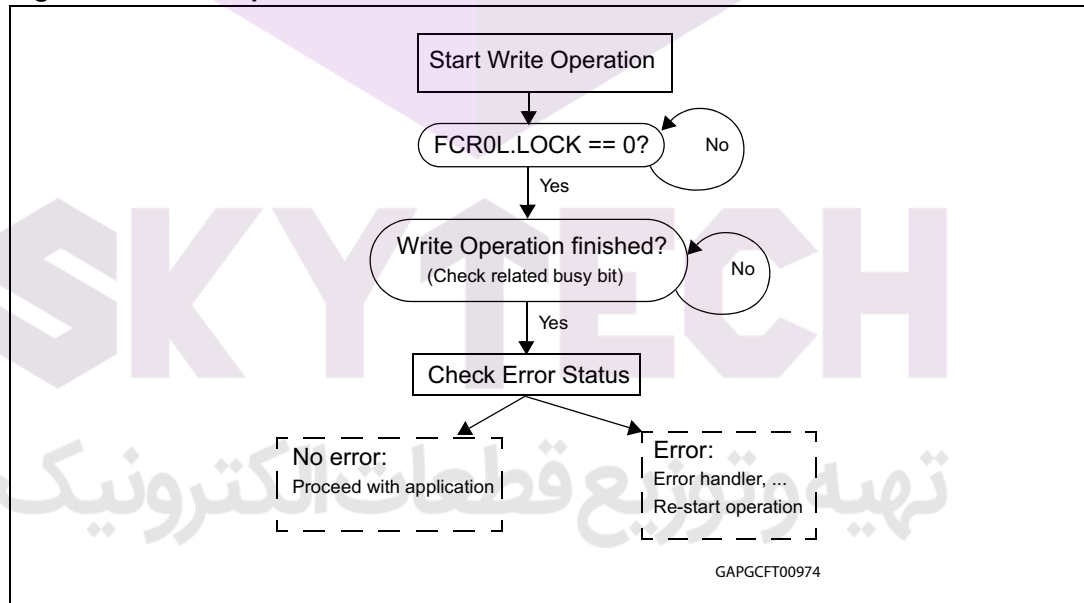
Start Write Operation

FCR0L.LOCK == 0?

No

Yes

Write Operation finished?
(Check related busy bit)

No

Yes

Check Error Status

No error:
Proceed with application

Error:
Error handler, ...
Re-start operation

GAPGCFT00974

SKYTECH

تهیه و توزیع قطعات الکترونیک